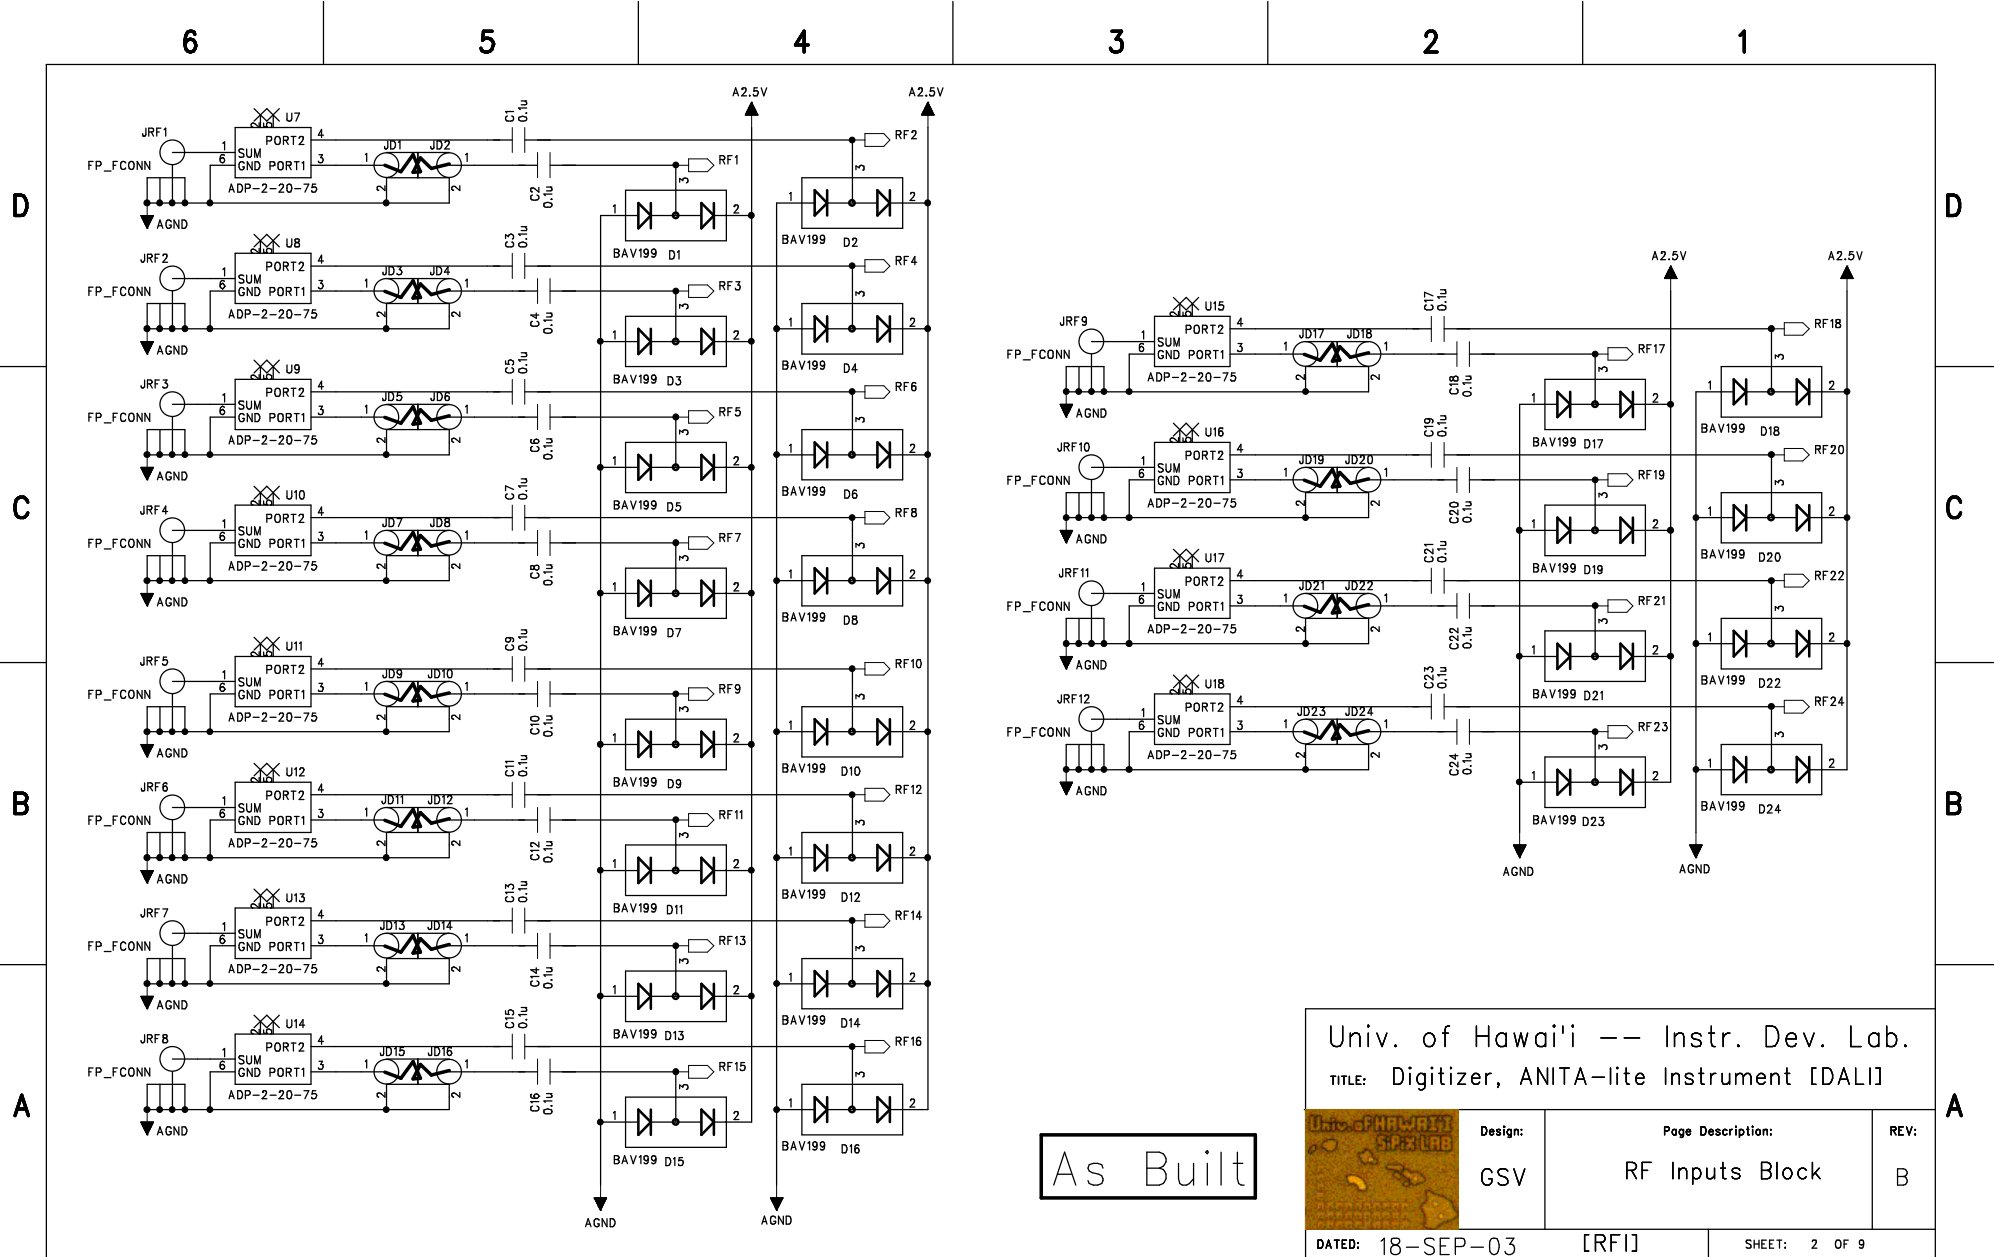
6 5 4 3 2 1

D C B A

A2.5V A2.5V

JRF1 FP_FCONN AGND U7 PORT2 SUM GND PORT1 ADP-2-20-75 JD1 JD2 C1 0.1u C2 0.1u RF1 RF2 BAV199 D1 BAV199 D2

JRF2 FP_FCONN AGND U8 PORT2 SUM GND PORT1 ADP-2-20-75 JD3 JD4 C3 0.1u C4 0.1u RF3 RF4 BAV199 D3 BAV199 D4

JRF3 FP_FCONN AGND U9 PORT2 SUM GND PORT1 ADP-2-20-75 JD5 JD6 C5 0.1u C6 0.1u RF5 RF6 BAV199 D5 BAV199 D6

JRF4 FP_FCONN AGND U10 PORT2 SUM GND PORT1 ADP-2-20-75 JD7 JD8 C7 0.1u C8 0.1u RF7 RF8 BAV199 D7 BAV199 D8

JRF5 FP_FCONN AGND U11 PORT2 SUM GND PORT1 ADP-2-20-75 JD9 JD10 C9 0.1u C10 0.1u RF9 RF10 BAV199 D9 BAV199 D10

JRF6 FP_FCONN AGND U12 PORT2 SUM GND PORT1 ADP-2-20-75 JD11 JD12 C11 0.1u C12 0.1u RF11 RF12 BAV199 D11 BAV199 D12

JRF7 FP_FCONN AGND U13 PORT2 SUM GND PORT1 ADP-2-20-75 JD13 JD14 C13 0.1u C14 0.1u RF13 RF14 BAV199 D13 BAV199 D14

JRF8 FP_FCONN AGND U14 PORT2 SUM GND PORT1 ADP-2-20-75 JD15 JD16 C15 0.1u C16 0.1u RF15 RF16 BAV199 D15 BAV199 D16

AGND AGND

A2.5V A2.5V

JRF9 FP_FCONN AGND U15 PORT2 SUM GND PORT1 ADP-2-20-75 JD17 JD18 C17 0.1u C18 0.1u RF17 RF18 BAV199 D17 BAV199 D18

JRF10 FP_FCONN AGND U16 PORT2 SUM GND PORT1 ADP-2-20-75 JD19 JD20 C19 0.1u C20 0.1u RF19 RF20 BAV199 D19 BAV199 D20

JRF11 FP_FCONN AGND U17 PORT2 SUM GND PORT1 ADP-2-20-75 JD21 JD22 C21 0.1u C22 0.1u RF21 RF22 BAV199 D21 BAV199 D22

JRF12 FP_FCONN AGND U18 PORT2 SUM GND PORT1 ADP-2-20-75 JD23 JD24 C23 0.1u C24 0.1u RF23 RF24 BAV199 D23 BAV199 D24

AGND AGND

As Built

Univ. of Hawai'i -- Instr. Dev. Lab.
TITLE: Digitizer, ANITA-lite Instrument [DALI]
Univ. of HAWAI'I SPIX LAB
Design: GSV
Page Description: RF Inputs Block
REV: B
DATED: 18-SEP-03 [RFI] SHEET: 2 OF 9